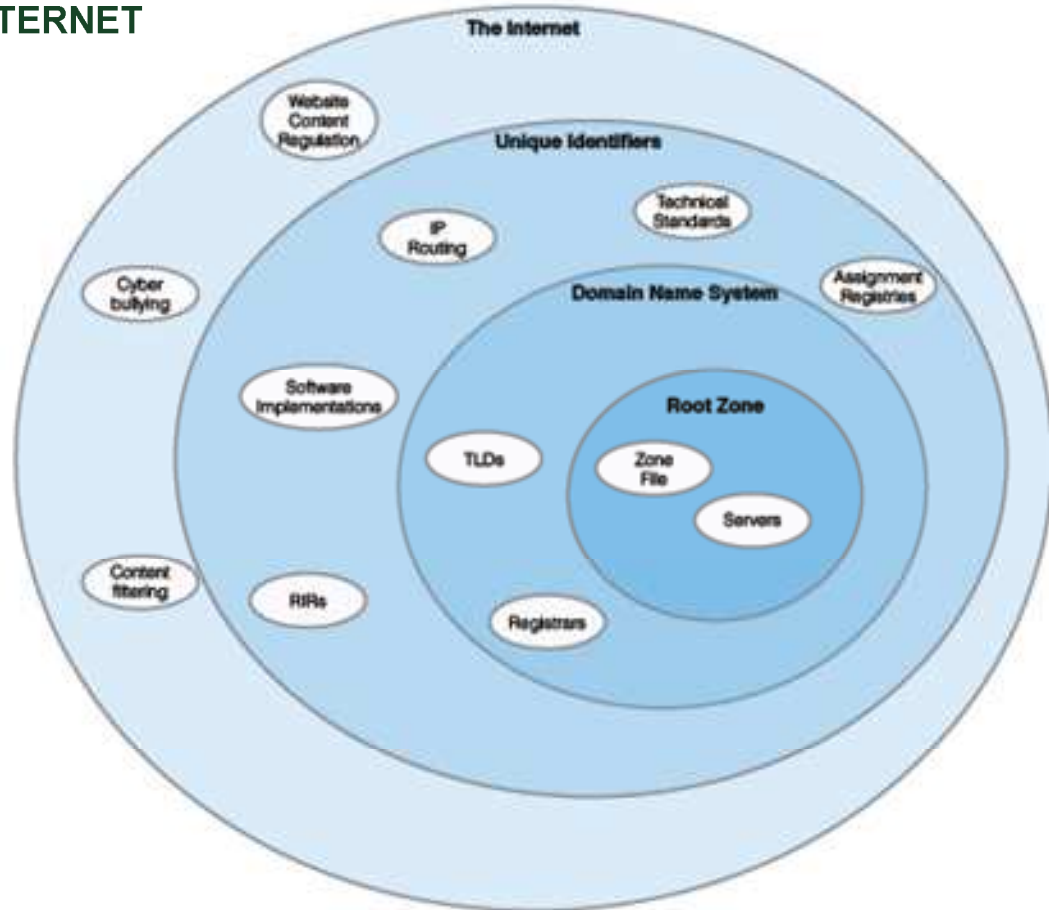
TERNET

The Internet

Website Content Regulation

Unique Identifiers

Technical Standards

IP Routing

Cyber bullying

Assignment Registries

Domain Name System

Software Implementations

Root Zone

TLDs

Zone File

Servers

Content filtering

RIRs

Registrars